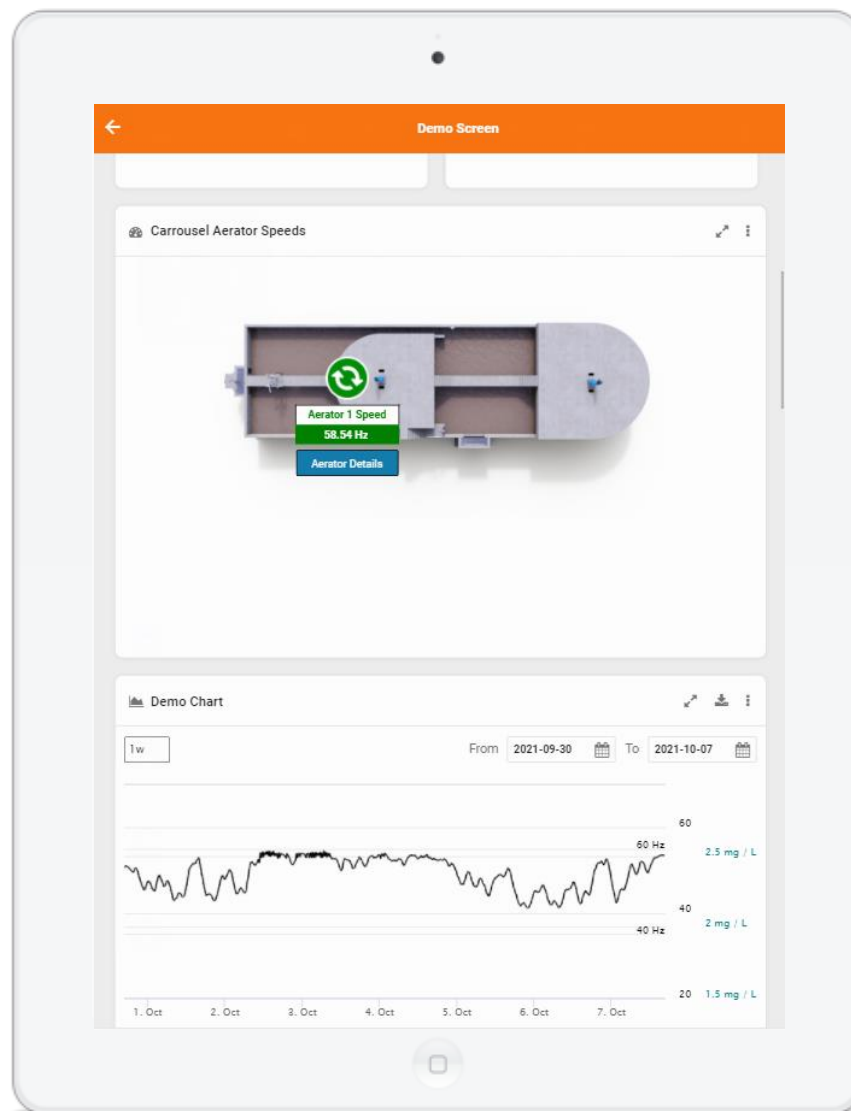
Demo Screen

Carrousel Aerator Speeds

Aerator 1 Speed
58.54 Hz
Aerator Details

Demo Chart

1w
From 2021-09-30 To 2021-10-07

60
60 Hz
2.5 mg / L
40
2 mg / L
40 Hz
20 1.5 mg / L

1. Oct 2. Oct 3. Oct 4. Oct 5. Oct 6. Oct 7. Oct